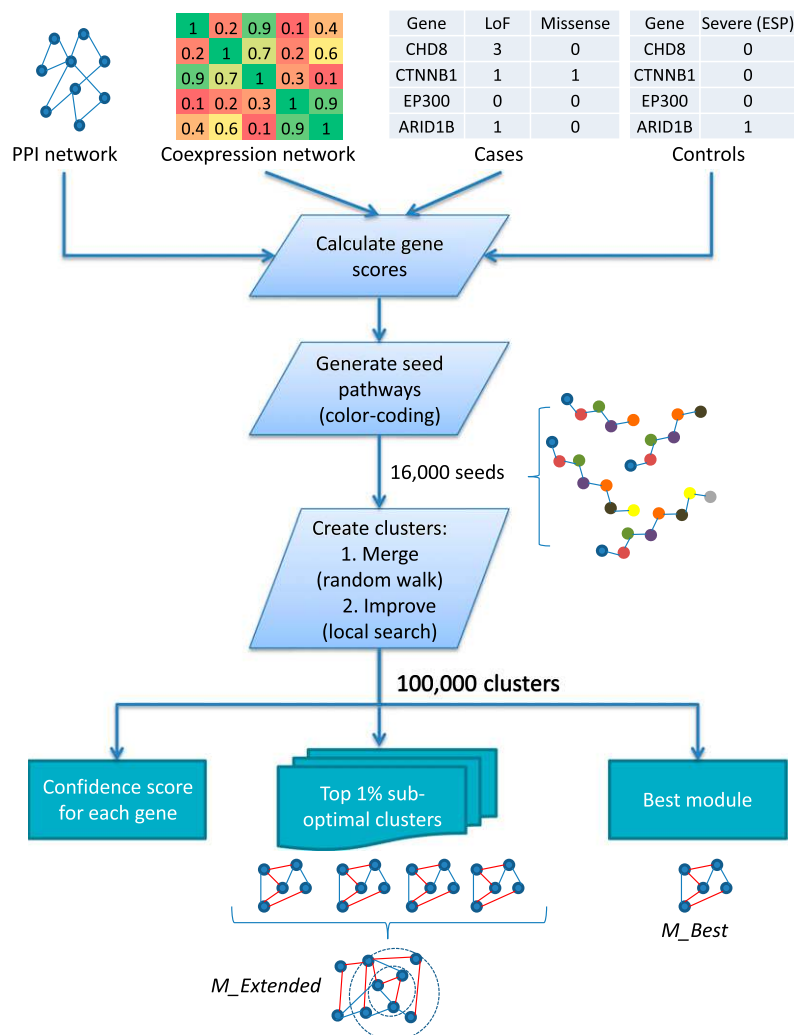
| 1 | 0.2 | 0.9 | 0.1 | 0.4 |
|---|---|---|---|---|
| 0.2 | 1 | 0.7 | 0.2 | 0.6 |
| 0.9 | 0.7 | 1 | 0.3 | 0.1 |
| 0.1 | 0.2 | 0.3 | 1 | 0.9 |
| 0.4 | 0.6 | 0.1 | 0.9 | 1 |

| Gene | LoF | Missense |
|---|---|---|
| CHD8 | 3 | 0 |
| CTNNB1 | 1 | 1 |
| EP300 | 0 | 0 |
| ARID1B | 1 | 0 |

| Gene | Severe (ESP) |
|---|---|
| CHD8 | 0 |
| CTNNB1 | 0 |
| EP300 | 0 |
| ARID1B | 1 |

PPI network

Coexpression network

Cases

Controls

Calculate gene scores

Generate seed pathways (color-coding)

16,000 seeds

Create clusters:
1. Merge (random walk)
2. Improve (local search)

100,000 clusters

Confidence score for each gene

Top 1% sub-optimal clusters

Best module

M_Best

M_Extended